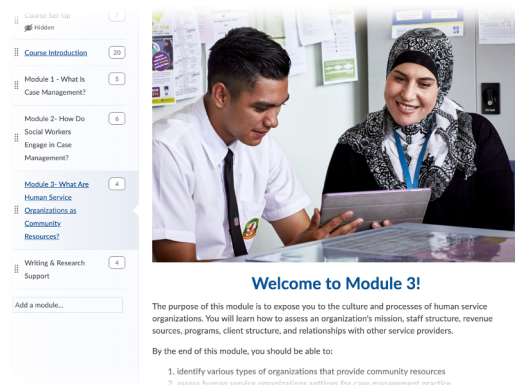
Course Set-Up
Hidden

Course Introduction 20

Module 1 - What Is Case Management? 5

Module 2- How Do Social Workers Engage in Case Management? 6

Module 3- What Are Human Service Organizations as Community Resources? 4

Writing & Research Support 4

Add a module...

Welcome to Module 3!

The purpose of this module is to expose you to the culture and processes of human service organizations. You will learn how to assess an organization's mission, staff structure, revenue sources, programs, client structure, and relationships with other service providers.

By the end of this module, you should be able to:

1. identify various types of organizations that provide community resources
2. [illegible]